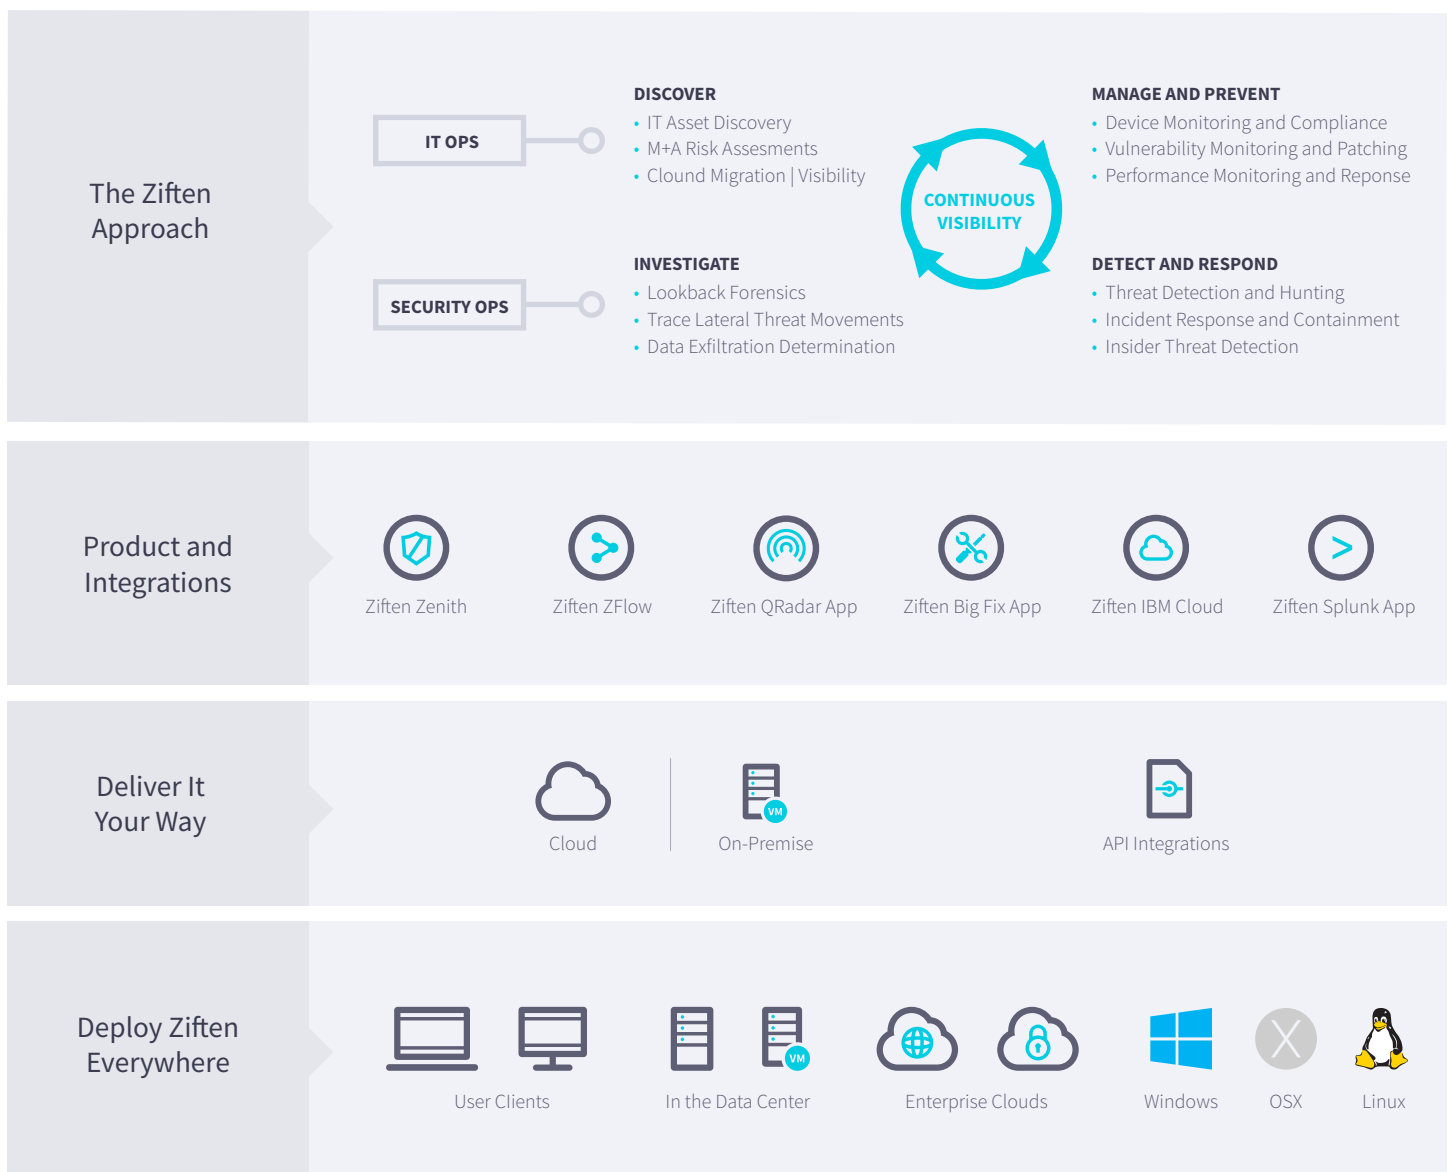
The Ziften Approach

IT OPS

SECURITY OPS

DISCOVER
• IT Asset Discovery
• M+A Risk Assesments
• Clound Migration | Visibility

INVESTIGATE
• Lookback Forensics
• Trace Lateral Threat Movements
• Data Exfiltration Determination

CONTINUOUS VISIBILITY

MANAGE AND PREVENT
• Device Monitoring and Compliance
• Vulnerability Monitoring and Patching
• Performance Monitoring and Reponse

DETECT AND RESPOND
• Threat Detection and Hunting
• Incident Response and Containment
• Insider Threat Detection

Product and Integrations

Ziften Zenith

Ziften ZFlow

Ziften QRadar App

Ziften Big Fix App

Ziften IBM Cloud

Ziften Splunk App

Deliver It Your Way

Cloud

VM

On-Premise

API Integrations

Deploy Ziften Everywhere

User Clients

VM

In the Data Center

Enterprise Clouds

Windows

OSX

Linux